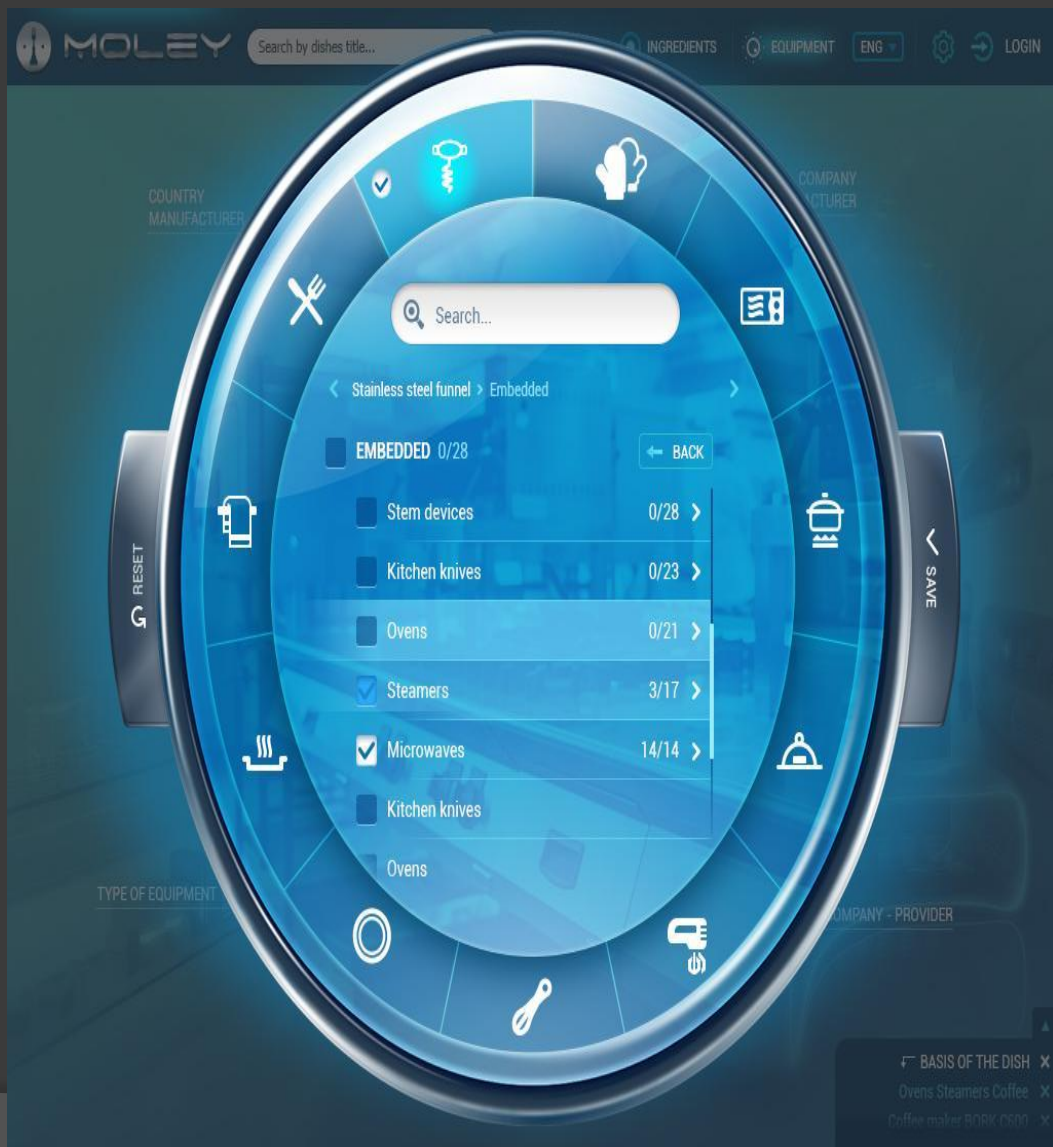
MOLEY Search by dishes title...

INGREDIENTS EQUIPMENT ENG LOGIN

COUNTRY MANUFACTURER

COMPANY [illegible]ACTURER

Search...

Stainless steel funnel > Embedded

EMBEDDED 0/28

BACK

Stem devices 0/28

Kitchen knives 0/23

Ovens 0/21

Steamers 3/17

Microwaves 14/14

Kitchen knives

Ovens

RESET

SAVE

TYPE OF EQUIPMENT

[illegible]OMPANY - PROVIDER

BASIS OF THE DISH

Ovens Steamers Coffee

Coffee maker BORK C600